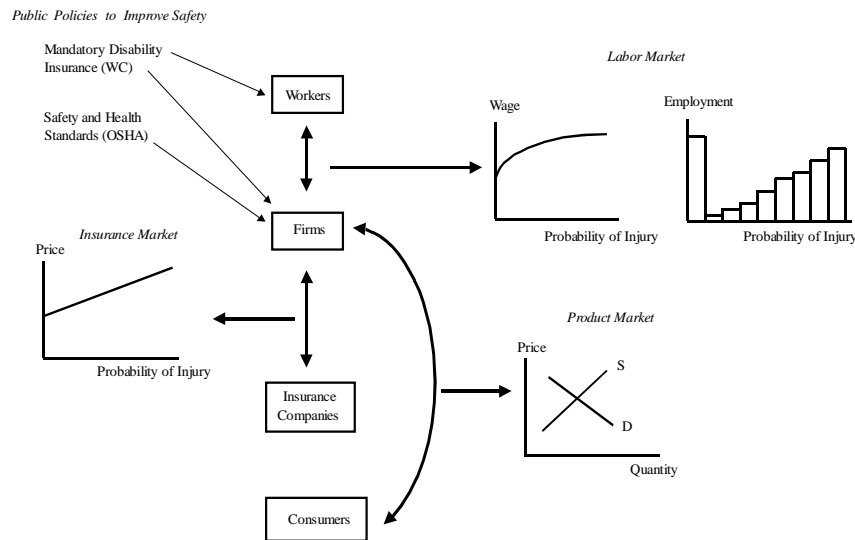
Public Policies to Improve Safety

Mandatory Disability Insurance (WC)

Safety and Health Standards (OSHA)

Workers

Firms

Insurance Companies

Consumers

Labor Market

Wage

Probability of Injury

Employment

Probability of Injury

Insurance Market

Price

Probability of Injury

Product Market

Price

S

D

Quantity